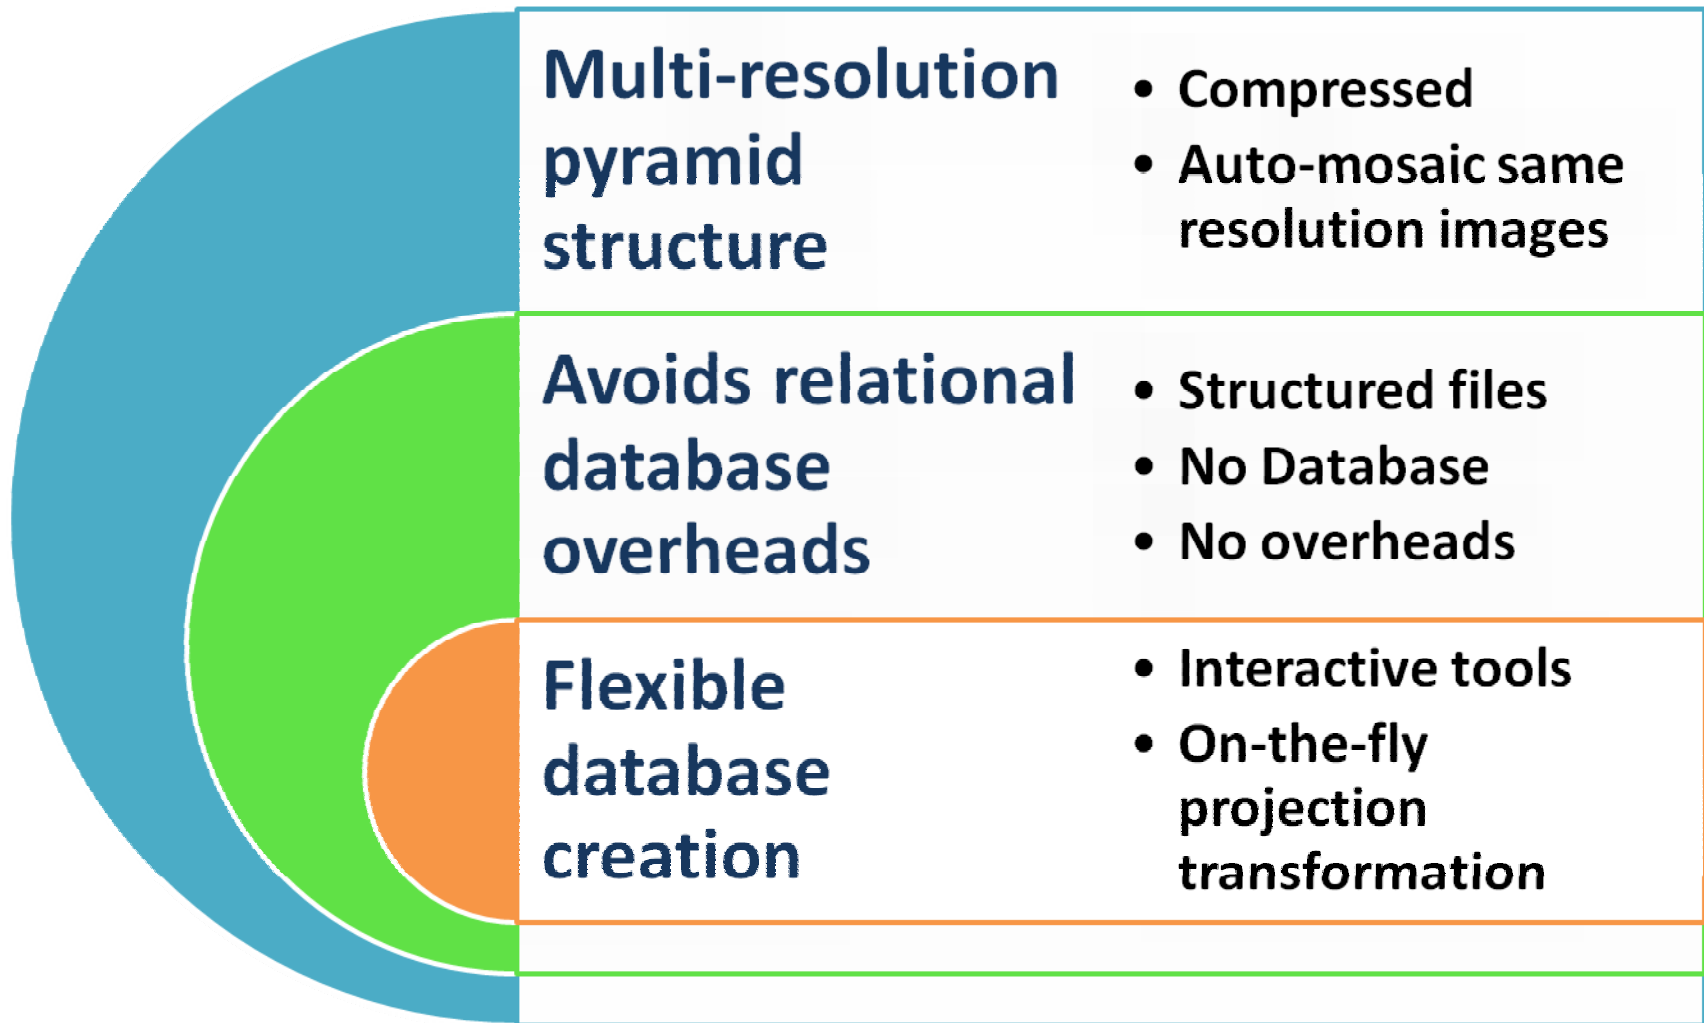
Multi-resolution pyramid structure

- Compressed
- Auto-mosaic same resolution images

Avoids relational database overheads

- Structured files
- No Database
- No overheads

Flexible database creation

- Interactive tools
- On-the-fly projection transformation